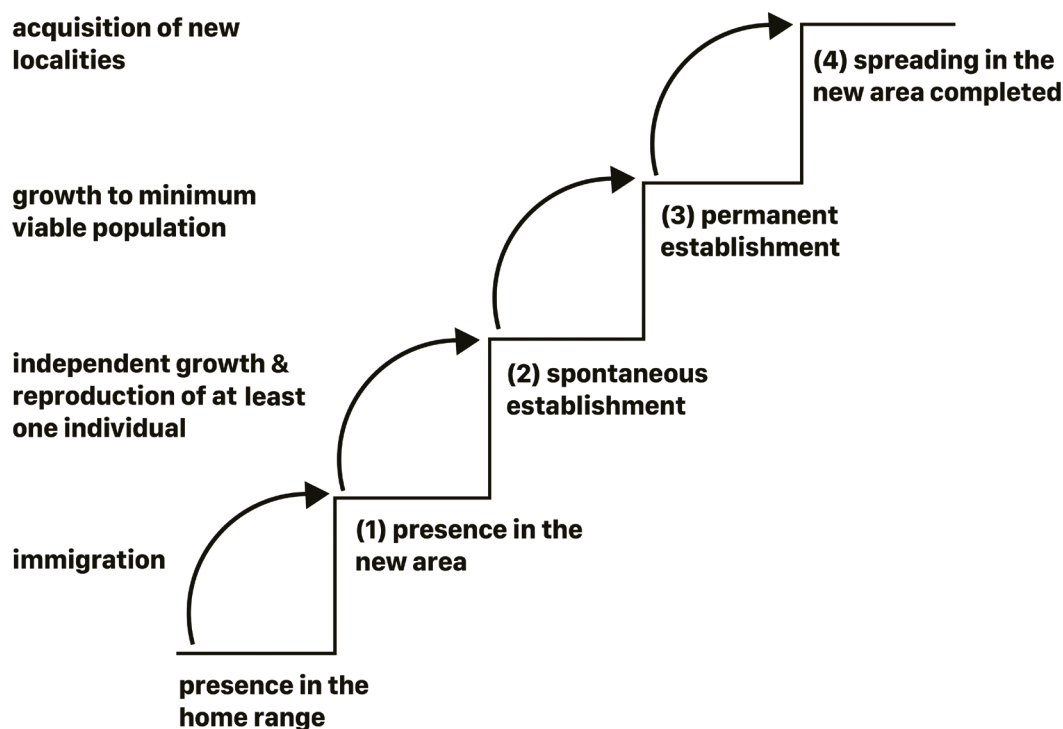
acquisition of new localities

growth to minimum viable population

independent growth & reproduction of at least one individual

immigration

(4) spreading in the new area completed

(3) permanent establishment

(2) spontaneous establishment

(1) presence in the new area

presence in the home range